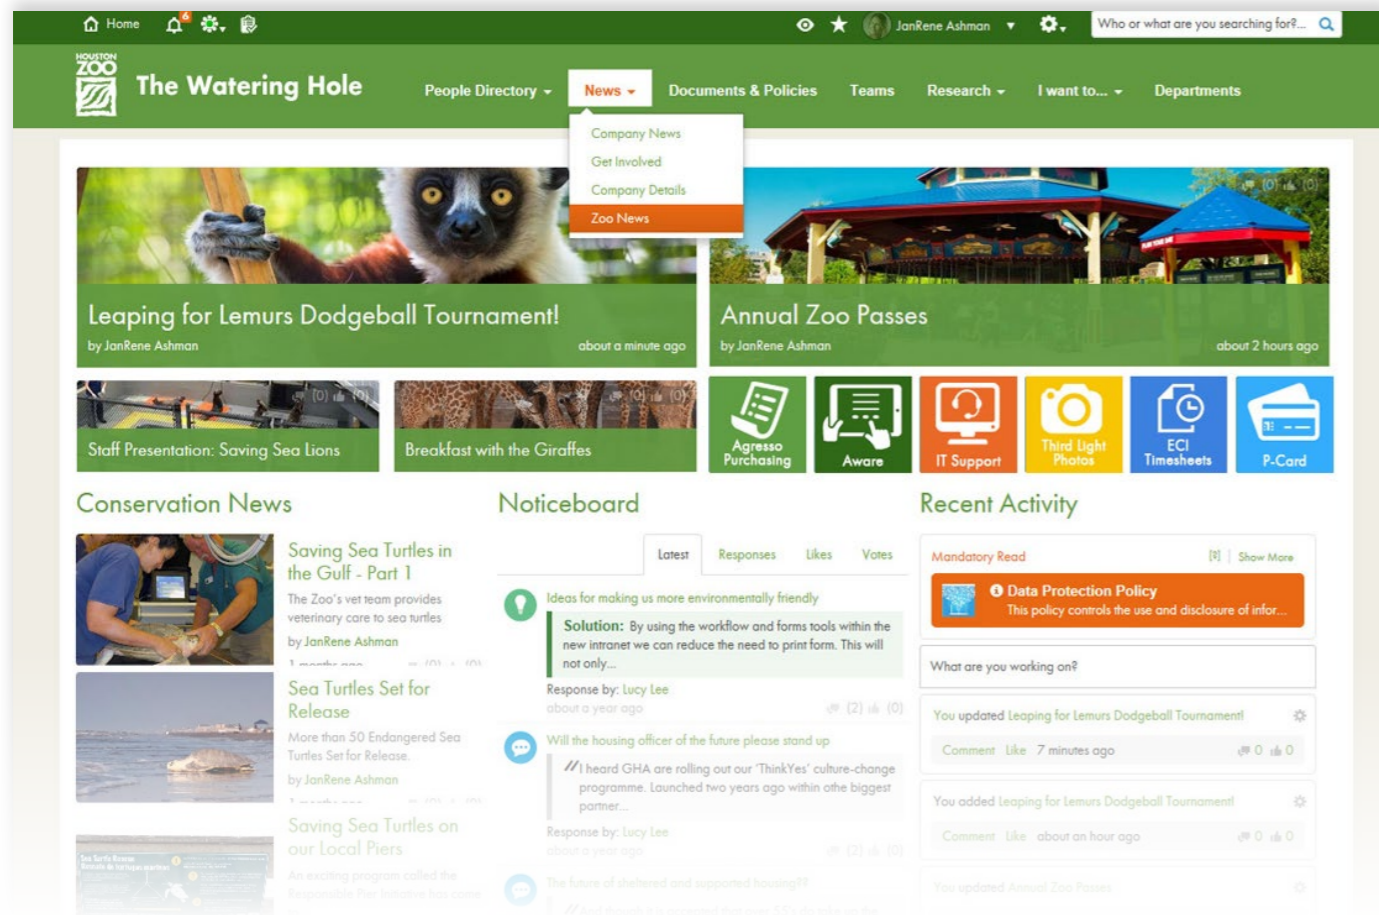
Home 6 JanRene Ashman Who or what are you searching for?...

HOUSTON ZOO The Watering Hole

People Directory News Documents & Policies Teams Research I want to... Departments

Company News
Get Involved
Company Details
Zoo News

Leaping for Lemurs Dodgeball Tournament!
by JanRene Ashman about a minute ago

(0) (0)
Annual Zoo Passes
by JanRene Ashman about 2 hours ago

(0) (0)
Staff Presentation: Saving Sea Lions

(0) (0)
Breakfast with the Giraffes

Agresso Purchasing
Aware
IT Support
Third Light Photos
ECI Timesheets
P-Card

Conservation News

Saving Sea Turtles in the Gulf - Part 1
The Zoo's vet team provides veterinary care to sea turtles
by JanRene Ashman
1 months ago (0) (0)

Sea Turtles Set for Release
More than 50 Endangered Sea Turtles Set for Release.
by JanRene Ashman
1 months ago (0) (0)

Saving Sea Turtles on our Local Piers
An exciting program called the Responsible Pier Initiative has come

Noticeboard

Latest Responses Likes Votes

Ideas for making us more environmentally friendly
Solution: By using the workflow and forms tools within the new intranet we can reduce the need to print form. This will not only...
Response by: Lucy Lee
about a year ago (2) (0)

Will the housing officer of the future please stand up
I heard GHA are rolling out our 'ThinkYes' culture-change programme. Launched two years ago within othe biggest partner...
Response by: Lucy Lee
about a year ago (2) (0)

The future of sheltered and supported housing??

Recent Activity

Mandatory Read [1] Show More
Data Protection Policy
This policy controls the use and disclosure of infor...

What are you working on?

You updated Leaping for Lemurs Dodgeball Tournament!
Comment Like 7 minutes ago 0 0

You added Leaping for Lemurs Dodgeball Tournament
Comment Like about an hour ago 0 0

You updated Annual Zoo Passes